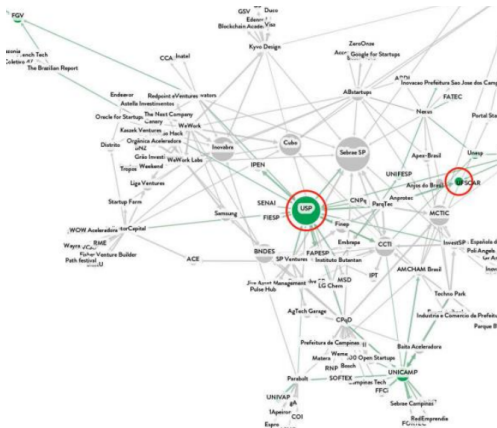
FGV
GSV Duro
Edem Vio
Blockchain Acade
Kyvo Design
ZeroOnze
Acc Google for Startups
ACE
Inovacao Prefeitura Sao Jose dos Camp
FATEC
Portal Sta
nonia
French Tech
Coletivo
The Brazilian Report
CCA Inatel
Endeavor
Astella Investimentos
Redpoint eVentures
Oracle for Startups
The Next Company
Canary
WeWork
Kaszek Ventures
Hack
Orgânica Aceleradora
Distrito
Grão Invest
Weekend
Tropos
WeWork Labs
Liga Ventures
Startup Farm
Inovabra
Cubo
Sebrae SP
ABstartups
Nexus
Apex-Brasil
Unesp
IPEN
SENAI
FIESP
Samsung
USP
UNIFESP
Anjos do Brasil
CNPq
ParqTec
Anprotec
UFSCAR
MCTIC
Finep
Embrapa
CCTI
IPT
InvestSP
Poli-Angels
GV Ac
Inov
WOW Aceleradora
Wayra
RME
Kaiser Venture Builder
Path festival
CVentures
BNDES
ACE
SP Ventures
FAPESP
Instituto Butantan
Fire Angel Management
Pulse Hub
MSD
LG Chem
AMCHAM Brasil
Techno Park
Industria e Comercio de Prefeitu
Parque B
AgTech Garage
CPqD
Prefeitura de Campinas
Baita Aceleradora
Matera
Wema
100 Open Startups
RNP
Bosch
Parabolt
SOFTEX
UNICAMP
Campinas Tech
FFCi
Sebrae Campinas
RedEmprendia
UNIVAP
1Apeiron
COI
Espro